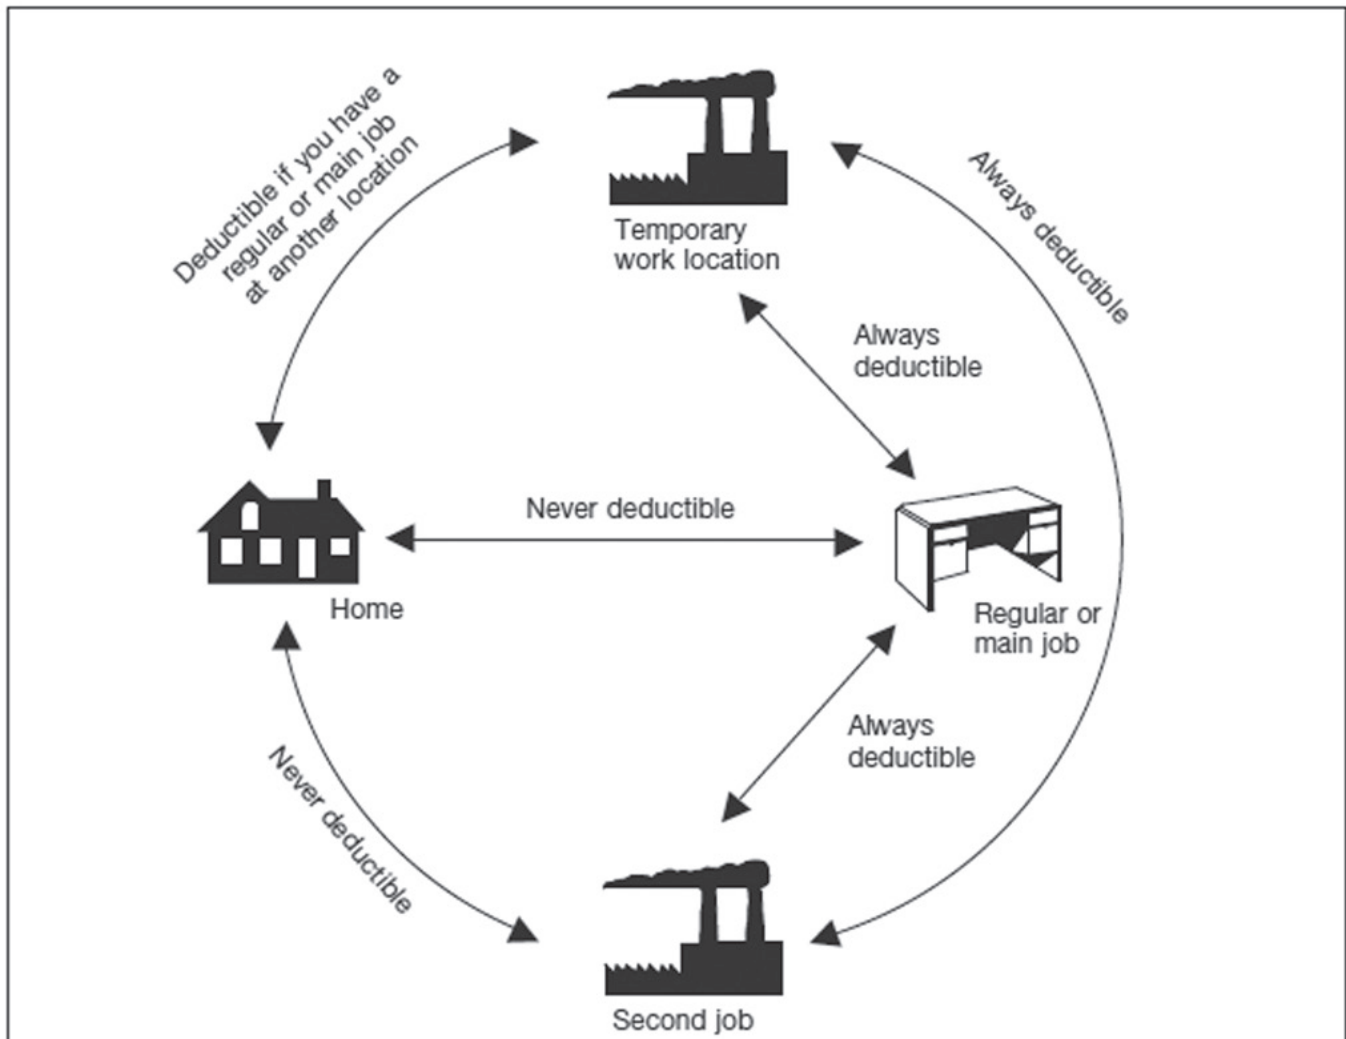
Deductible if you have a regular or main job at another location

Temporary work location

Always deductible

Always deductible

Home

Never deductible

Regular or main job

Always deductible

Never deductible

Second job